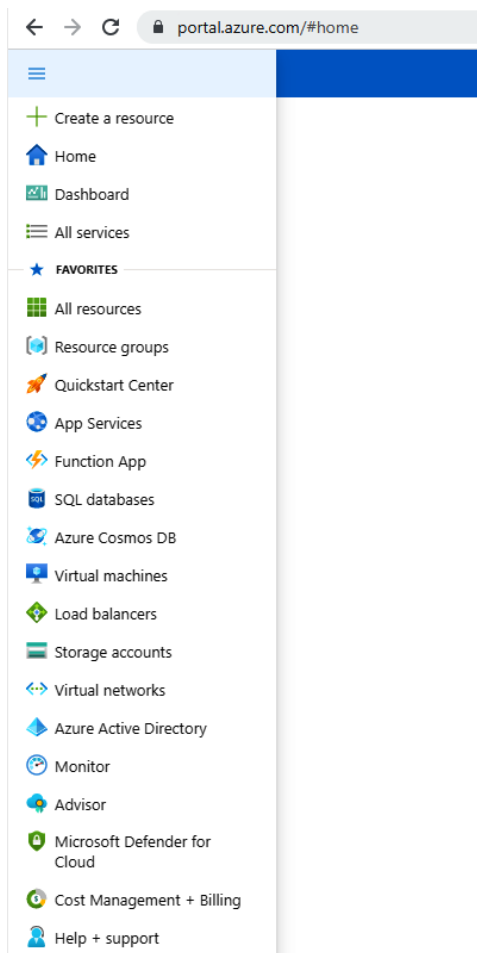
portal.azure.com/#home

Create a resource
Home
Dashboard
All services
FAVORITES
All resources
Resource groups
Quickstart Center
App Services
Function App
SQL databases
Azure Cosmos DB
Virtual machines
Load balancers
Storage accounts
Virtual networks
Azure Active Directory
Monitor
Advisor
Microsoft Defender for Cloud
Cost Management + Billing
Help + support